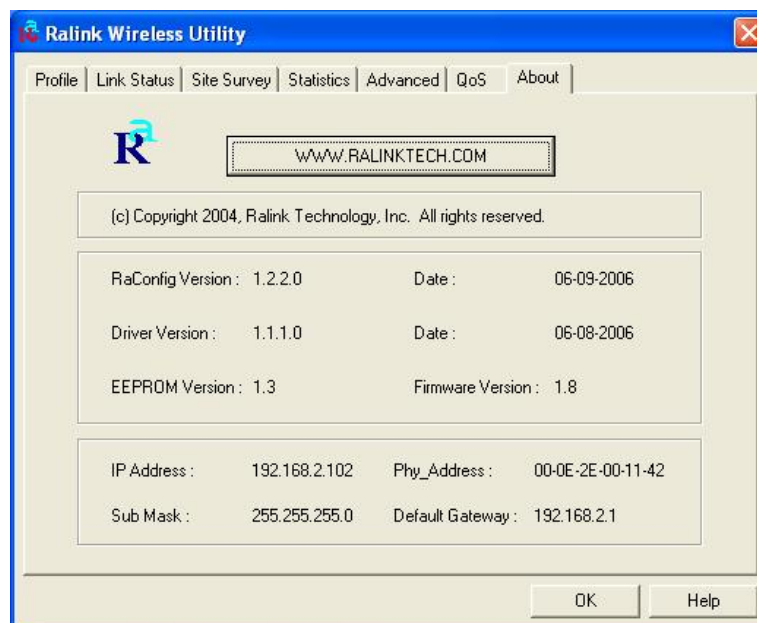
Ralink Wireless Utility

Profile | Link Status | Site Survey | Statistics | Advanced | QoS | About

WWW.RALINKTECH.COM

(c) Copyright 2004, Ralink Technology, Inc. All rights reserved.

RaConfig Version : 1.2.2.0 Date : 06-09-2006

Driver Version : 1.1.1.0 Date : 06-08-2006

EEPROM Version : 1.3 Firmware Version : 1.8

IP Address : 192.168.2.102 Phy_Address : 00-0E-2E-00-11-42

Sub Mask : 255.255.255.0 Default Gateway : 192.168.2.1

OK Help